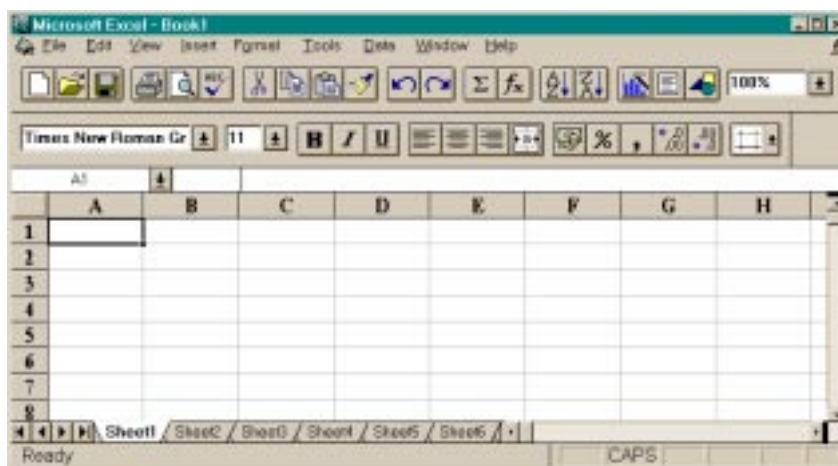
Microsoft Excel - Book1

File Edit View Insert Format Tools Data Window Help

100%

Times New Roman Gr 11 B I U %

A1

| | A | B | C | D | E | F | G | H |
|---|---|---|---|---|---|---|---|---|
| 1 | | | | | | | | |
| 2 | | | | | | | | |
| 3 | | | | | | | | |
| 4 | | | | | | | | |
| 5 | | | | | | | | |
| 6 | | | | | | | | |
| 7 | | | | | | | | |
| 8 | | | | | | | | |

Sheet1 Sheet2 Sheet3 Sheet4 Sheet5 Sheet6

Ready CAPS